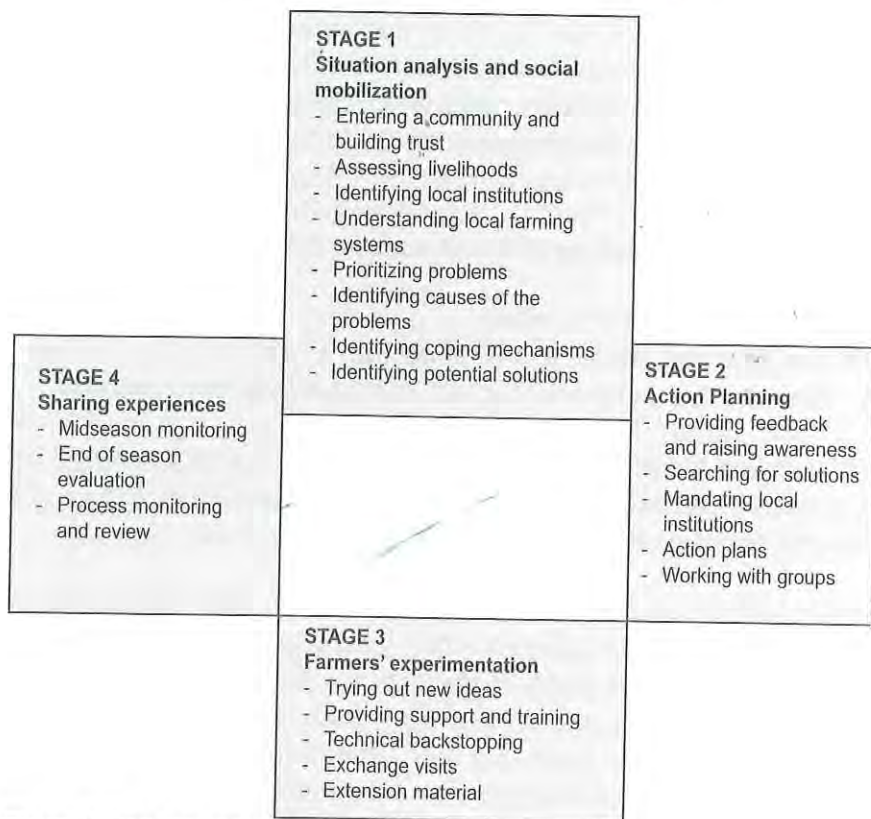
STAGE 1
Situation analysis and social mobilization
- Entering a community and building trust
- Assessing livelihoods
- Identifying local institutions
- Understanding local farming systems
- Prioritizing problems
- Identifying causes of the problems
- Identifying coping mechanisms
- Identifying potential solutions

STAGE 2
Action Planning
- Providing feedback and raising awareness
- Searching for solutions
- Mandating local institutions
- Action plans
- Working with groups

STAGE 3
Farmers' experimentation
- Trying out new ideas
- Providing support and training
- Technical backstopping
- Exchange visits
- Extension material

STAGE 4
Sharing experiences
- Midseason monitoring
- End of season evaluation
- Process monitoring and review